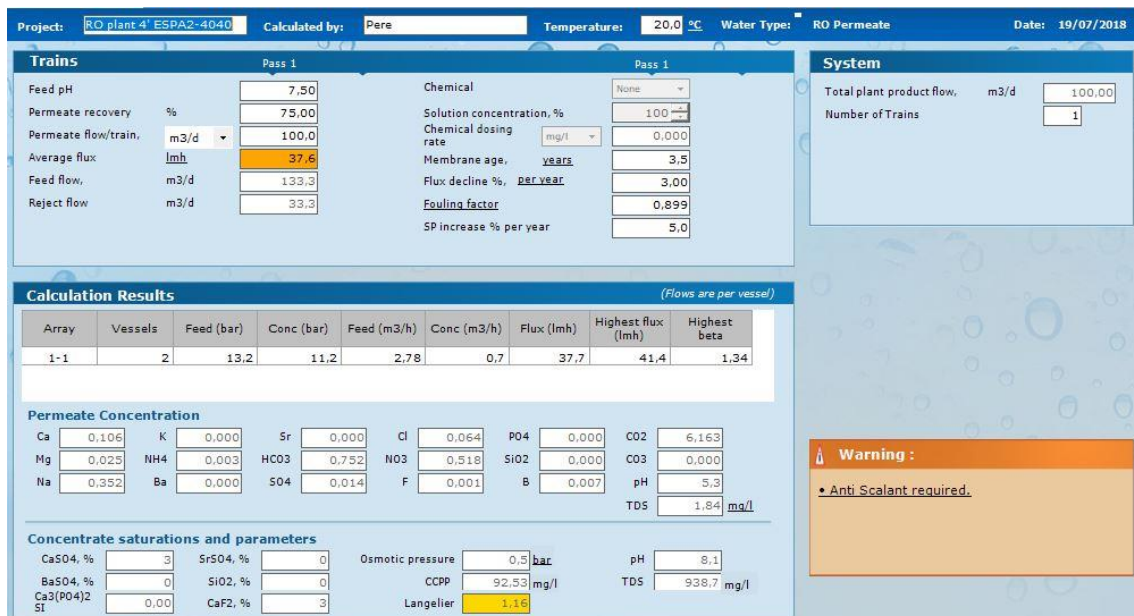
Project: RO plant 4' ESPA2-4040 Calculated by: Pere Temperature: 20,0 ºC Water Type: RO Permeate Date: 19/07/2018

Trains

Pass 1

Feed pH 7,50
Permeate recovery % 75,00
Permeate flow/train, m3/d 100,0
Average flux lmh 37,6
Feed flow, m3/d 133,3
Reject flow m3/d 33,3

Pass 1

Chemical None
Solution concentration, % 100
Chemical dosing rate mg/l 0,000
Membrane age, years 3,5
Flux decline %, per year 3,00
Fouling factor 0,899
SP increase % per year 5,0

System

Total plant product flow, m3/d 100,00
Number of Trains 1

Calculation Results

(Flows are per vessel)

| Array | Vessels | Feed (bar) | Conc (bar) | Feed (m3/h) | Conc (m3/h) | Flux (lmh) | Highest flux (lmh) | Highest beta |
|---|---|---|---|---|---|---|---|---|
| 1-1 | 2 | 13,2 | 11,2 | 2,78 | 0,7 | 37,7 | 41,4 | 1,34 |

Permeate Concentration

Ca 0,106 K 0,000 Sr 0,000 Cl 0,064 PO4 0,000 CO2 6,163
Mg 0,025 NH4 0,003 HCO3 0,752 NO3 0,518 SiO2 0,000 CO3 0,000
Na 0,352 Ba 0,000 SO4 0,014 F 0,001 B 0,007 pH 5,3
TDS 1,84 mg/l

Warning :

• Anti Scalant required.

Concentrate saturations and parameters

CaSO4, % 3 SrSO4, % 0 Osmotic pressure 0,5 bar pH 8,1
BaSO4, % 0 SiO2, % 0 CCPP 92,53 mg/l TDS 938,7 mg/l
Ca3(PO4)2 SI 0,00 CaF2, % 3 Langelier 1,16